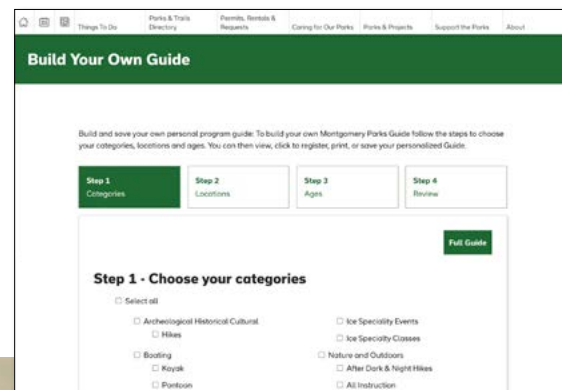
Things To Do | Parks & Trails Directory | Permits, Rentals & Requests | Caring for Our Parks | Parks & Projects | Support the Parks | About

Build Your Own Guide

Build and save your own personal program guide: To build your own Montgomery Parks Guide follow the steps to choose your categories, locations and ages. You can then view, click to register, print, or save your personalized Guide.

Step 1
Categories

Step 2
Locations

Step 3
Ages

Step 4
Review

Full Guide

Step 1 - Choose your categories

☐ Select all

☐ Archeological Historical Cultural

☐ Hikes

☐ Boating

☐ Kayak

☐ Pontoon

☐ Ice Speciality Events

☐ Ice Specialty Classes

☐ Nature and Outdoors

☐ After Dark & Night Hikes

☐ All Instruction